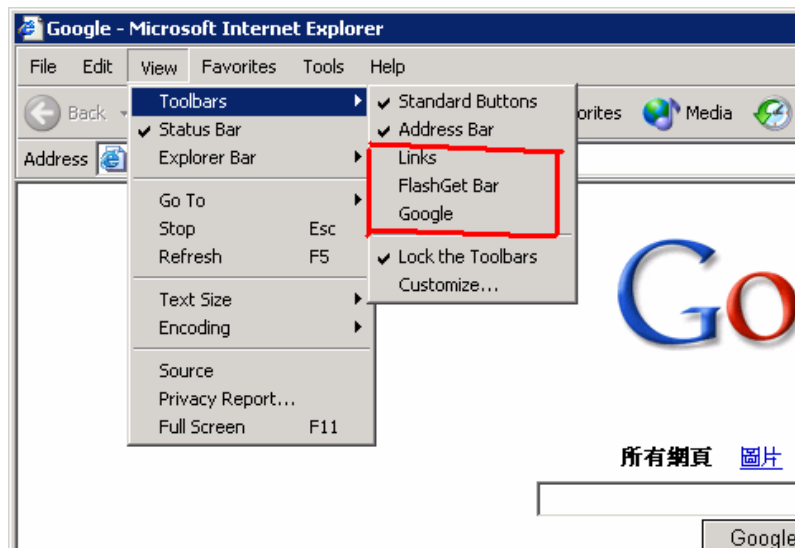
Google - Microsoft Internet Explorer

File Edit View Favorites Tools Help

Back

Address

Toolbars
✔ Status Bar
Explorer Bar

Go To
Stop Esc
Refresh F5

Text Size
Encoding

Source
Privacy Report...
Full Screen F11

✔ Standard Buttons
✔ Address Bar
Links
FlashGet Bar
Google

✔ Lock the Toolbars
Customize...

orites Media

Goo

所有網頁 圖片

Google